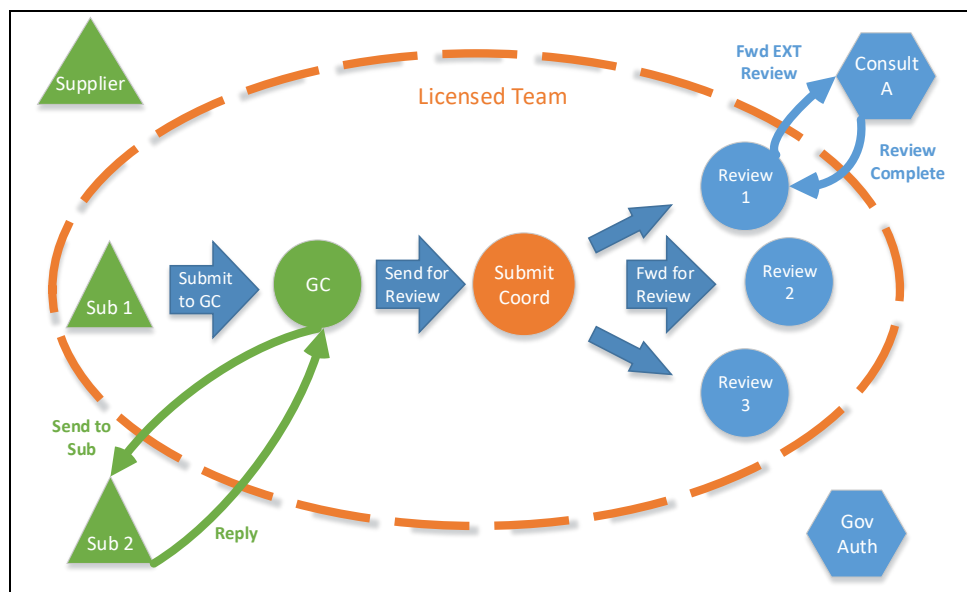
Supplier

Licensed Team

Fwd EXT Review

Consult A

Review Complete

Review 1

Sub 1

Submit to GC

GC

Send for Review

Submit Coord

Fwd for Review

Review 2

Review 3

Send to Sub

Sub 2

Reply

Gov Auth